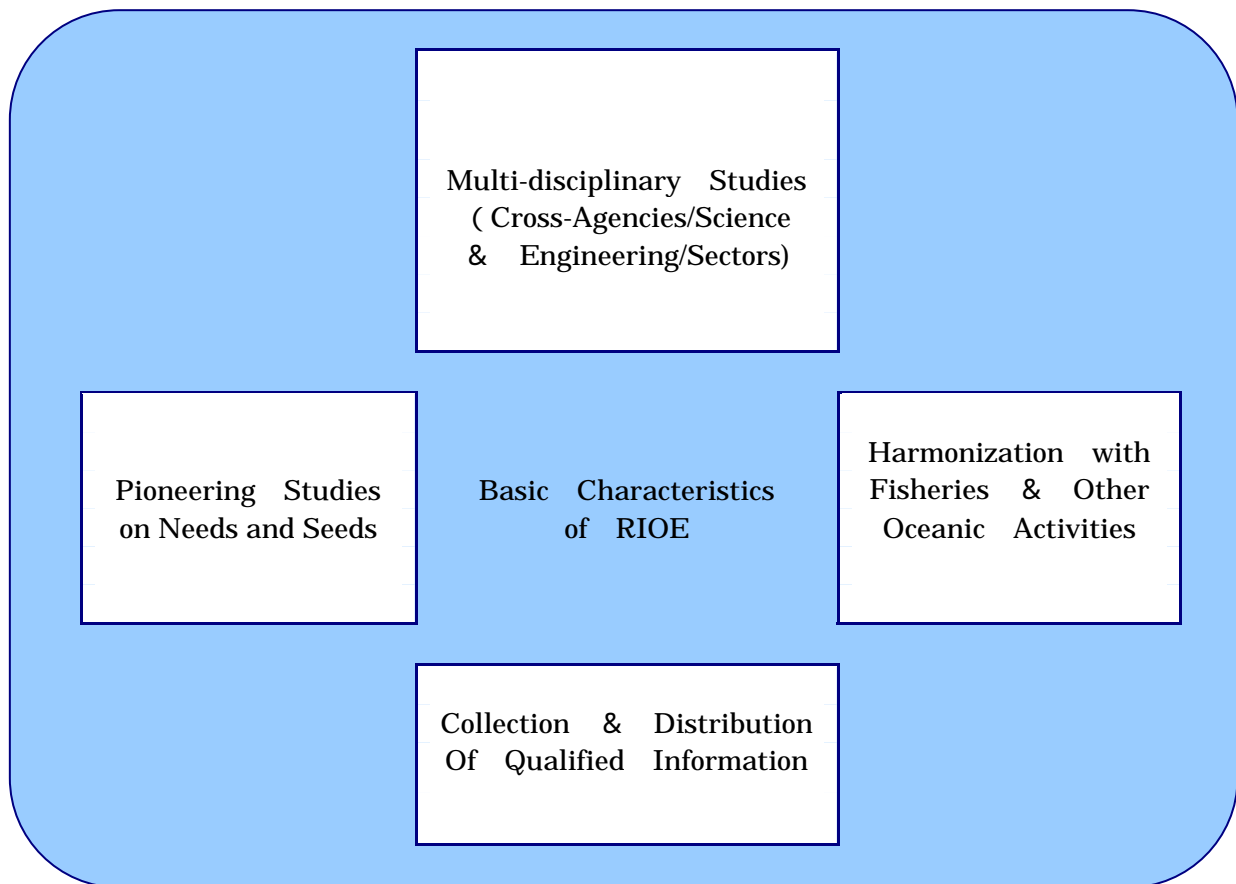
Multi-disciplinary Studies ( Cross-Agencies/Science & Engineering/Sectors)

Pioneering Studies on Needs and Seeds

Basic Characteristics of RIOE

Harmonization with Fisheries & Other Oceanic Activities

Collection & Distribution Of Qualified Information